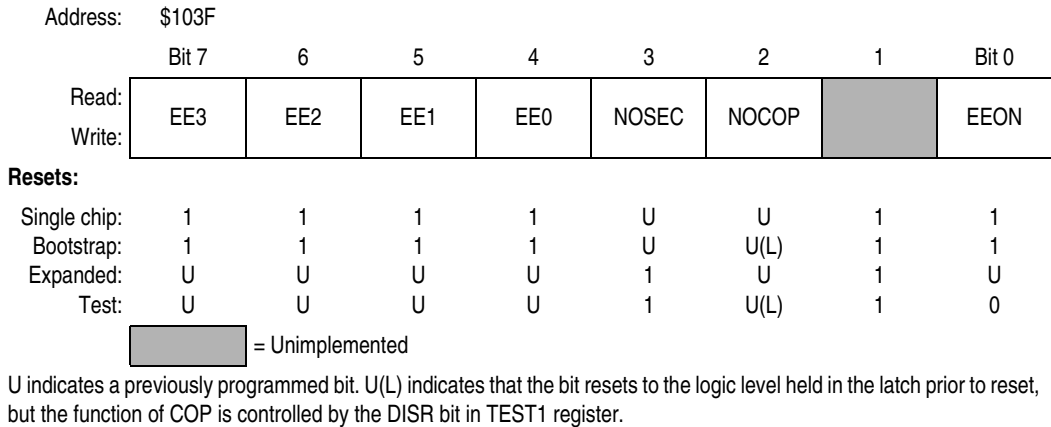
Address: \$103F

| | Bit 7 | 6 | 5 | 4 | 3 | 2 | 1 | Bit 0 |
|---|---|---|---|---|---|---|---|---|
| Read: Write: | EE3 | EE2 | EE1 | EE0 | NOSEC | NOCOP | | EEON |

**Resets:**

| | | | | | | | | |
|---|---|---|---|---|---|---|---|---|
| Single chip: | 1 | 1 | 1 | 1 | U | U | 1 | 1 |
| Bootstrap: | 1 | 1 | 1 | 1 | U | U(L) | 1 | 1 |
| Expanded: | U | U | U | U | 1 | U | 1 | U |
| Test: | U | U | U | U | 1 | U(L) | 1 | 0 |

= Unimplemented

U indicates a previously programmed bit. U(L) indicates that the bit resets to the logic level held in the latch prior to reset, but the function of COP is controlled by the DISR bit in TEST1 register.